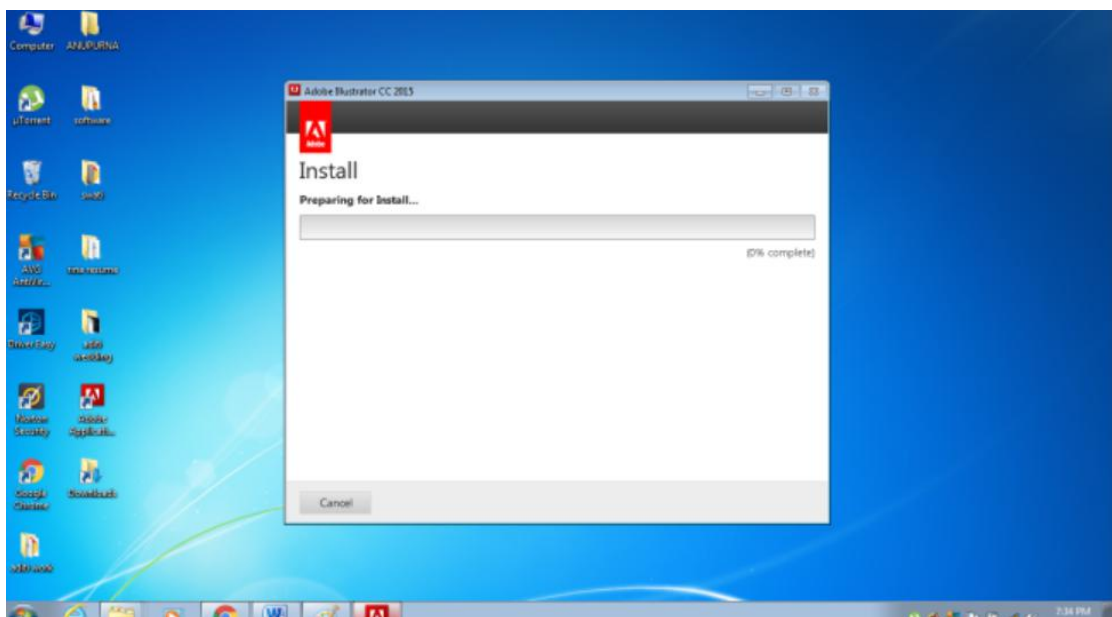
Computer
ANUPURNA
µTorrent
software
Recycle Bin
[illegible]
AVG AntiVir...
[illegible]
Driver Easy
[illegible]
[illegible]
Adobe Applicati...
Google Chrome
Downloads
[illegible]

Adobe Illustrator CC 2015

Adobe

Install

Preparing for Install...

(0% complete)

Cancel

7:34 PM